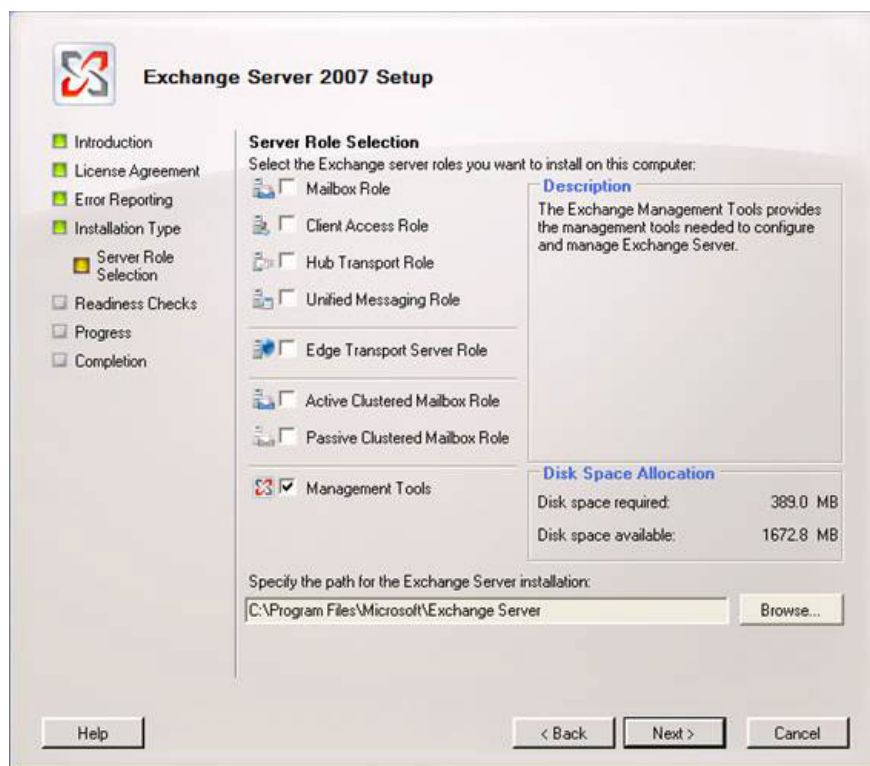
Exchange Server 2007 Setup

Introduction
License Agreement
Error Reporting
Installation Type
Server Role Selection
Readiness Checks
Progress
Completion

Server Role Selection
Select the Exchange server roles you want to install on this computer:

Mailbox Role
Client Access Role
Hub Transport Role
Unified Messaging Role
Edge Transport Server Role
Active Clustered Mailbox Role
Passive Clustered Mailbox Role
Management Tools

Description
The Exchange Management Tools provides the management tools needed to configure and manage Exchange Server.

Disk Space Allocation
Disk space required: 389.0 MB
Disk space available: 1672.8 MB

Specify the path for the Exchange Server installation:
C:\Program Files\Microsoft\Exchange Server
Browse...

Help
< Back
Next >
Cancel